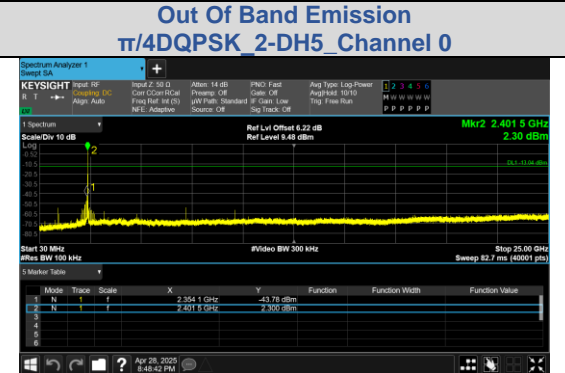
Out Of Band Emission
π/4DQPSK_2-DH5_Channel 0

Spectrum Analyzer 1
Swept SA

KEYSIGHT Input: RF
Coupling: DC
Align: Auto

Input Z: 50 Ω
Corr CCorr RCal
Freq Ref: Int (S)
NFE: Adaptive

Atten: 14 dB
Preamp: Off
µW Path: Standard
Source: Off

PNO: Fast
Gate: Off
IF Gain: Low
Sig Track: Off

Avg Type: Log-Power
Avg|Hold: 10/10
Trig: Free Run

1 2 3 4 5 6
M W W W W W
P P P P P P

1 Spectrum
Scale/Div 10 dB

Ref Lvl Offset 6.22 dB
Ref Level 8.48 dBm

Mkr2 2.401 5 GHz
2.30 dBm

Log

DL1 -13.64 dBm

2
1

Start 30 MHz
#Res BW 100 kHz

#Video BW 300 kHz

Stop 25.00 GHz
Sweep 82.7 ms (40001 pts)

5 Marker Table

| | Mode | Trace | Scale | X | Y | Function | Function Width | Function Value |
|---|---|---|---|---|---|---|---|---|
| 1 | N | 1 | f | 2.354 1 GHz | -43.78 dBm | | | |
| 2 | N | 1 | f | 2.401 5 GHz | 2.300 dBm | | | |
| 3 | | | | | | | | |
| 4 | | | | | | | | |
| 5 | | | | | | | | |
| 6 | | | | | | | | |

Apr 28, 2025
8:48:42 PM